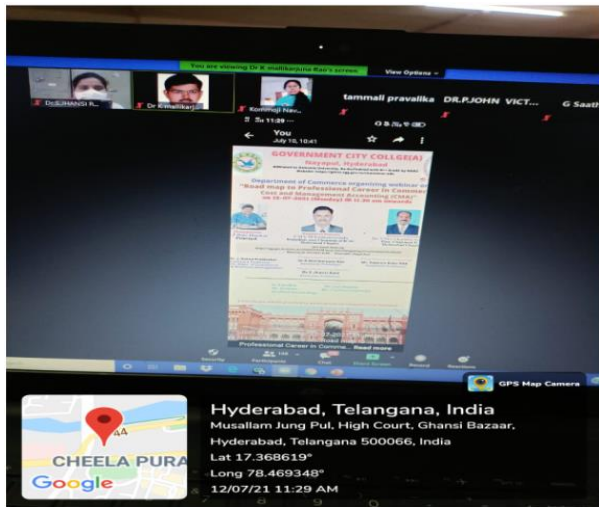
You are viewing Dr K mallikarjuna Rao's screen View Options

Dr.SJHANSI R... Dr K mallikarj... Kommoji Nav... tammali pravalika DR.P.JOHN VICT... G Saath

11:29

You
July 10, 10:41

GOVERNMENT CITY COLLGE(A)
Nayapul, Hyderabad

Department of Commerce organizing webinar on
"Road map to Professional Career in Commerce
Cost and Management Accounting (CMA)"
on 12-07-2021 (Monday) @ 11.00 am Onwards

Professional Career in Comme... Read more

Security Participants Chat Share Screen Record Reactions

GPS Map Camera

Hyderabad, Telangana, India
Musallam Jung Pul, High Court, Ghansi Bazaar, Hyderabad, Telangana 500066, India
Lat 17.368619°
Long 78.469348°
12/07/21 11:29 AM

44
CHEELA PURA
Google